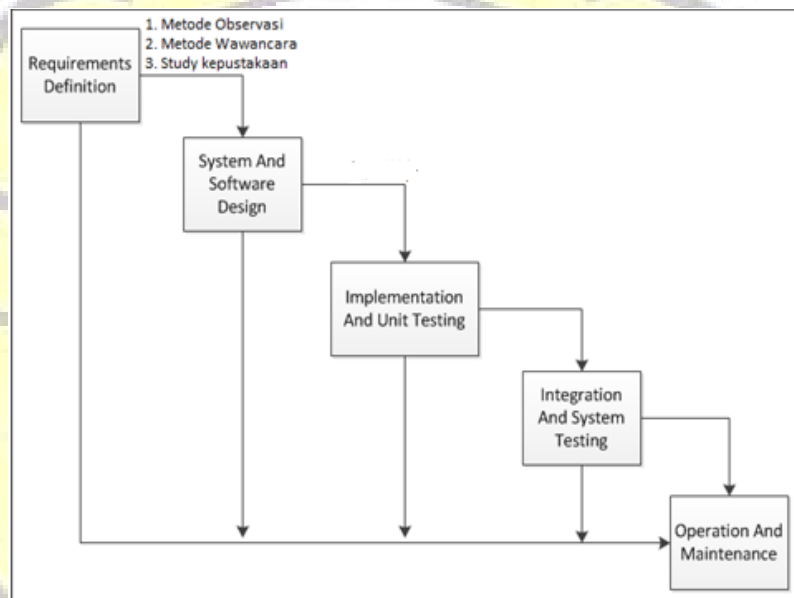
1. Metode Observasi
2. Metode Wawancara
3. Study kepustakaan

Requirements Definition

System And Software Design

Implementation And Unit Testing

Integration And System Testing

Operation And Maintenance